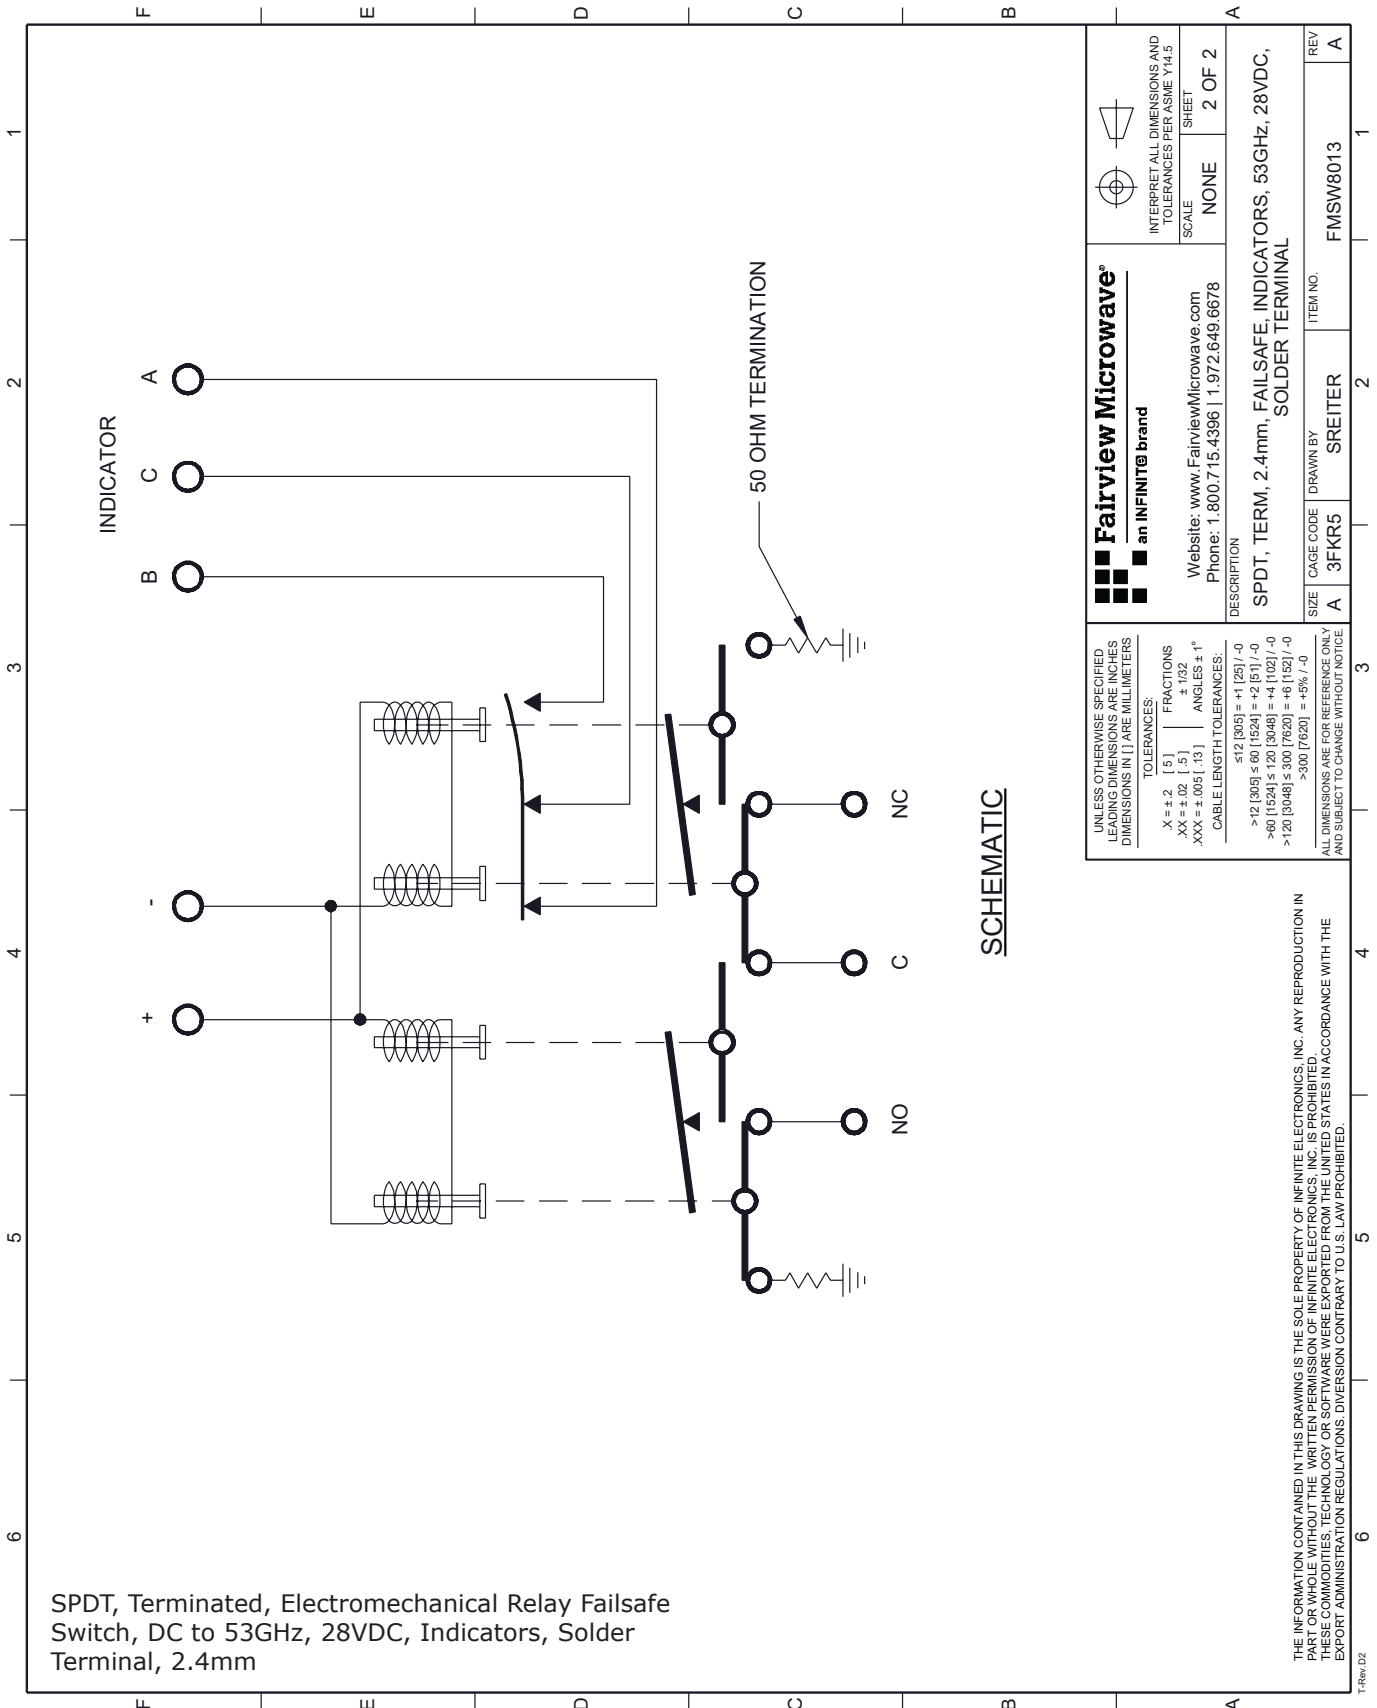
F E D C B A

1 2 3 4 5 6

INDICATOR

B C A

- +

50 OHM TERMINATION

NC C NO

SCHEMATIC

UNLESS OTHERWISE SPECIFIED LEADING DIMENSIONS ARE INCHES DIMENSIONS IN [ ] ARE MILLIMETERS

TOLERANCES:

.X = ± .2 [5]
.XX = ± .02 [.5]
.XXX = ± .005 [.13]

FRACTIONS ± 1/32
ANGLES ± 1°

CABLE LENGTH TOLERANCES:

≤12 [305] = +1 [25] / -0
>12 [305] ≤ 60 [1524] = +2 [51] / -0
>60 [1524] ≤ 120 [3048] = +4 [102] / -0
>120 [3048] ≤ 300 [7620] = +6 [152] / -0
>300 [7620] = +5% / -0

ALL DIMENSIONS ARE FOR REFERENCE ONLY AND SUBJECT TO CHANGE WITHOUT NOTICE.

Fairview Microwave®
an INFINITE® brand

Website: www.FairviewMicrowave.com
Phone: 1.800.715.4396 | 1.972.649.6678

INTERPRET ALL DIMENSIONS AND TOLERANCES PER ASME Y14.5

| SCALE | SHEET |
|---|---|
| NONE | 2 OF 2 |

DESCRIPTION
SPDT, TERM, 2.4mm, FAILSAFE, INDICATORS, 53GHz, 28VDC, SOLDER TERMINAL

| SIZE | CAGE CODE | DRAWN BY | ITEM NO. | REV |
|---|---|---|---|---|
| A | 3FKR5 | SREITER | FMSW8013 | A |

THE INFORMATION CONTAINED IN THIS DRAWING IS THE SOLE PROPERTY OF INFINITE ELECTRONICS, INC. ANY REPRODUCTION IN PART OR WHOLE WITHOUT THE WRITTEN PERMISSION OF INFINITE ELECTRONICS, INC. IS PROHIBITED. THESE COMMODITIES, TECHNOLOGY OR SOFTWARE WERE EXPORTED FROM THE UNITED STATES IN ACCORDANCE WITH THE EXPORT ADMINISTRATION REGULATIONS. DIVERSION CONTRARY TO U.S. LAW PROHIBITED.

T-Rev D2

SPDT, Terminated, Electromechanical Relay Failsafe Switch, DC to 53GHz, 28VDC, Indicators, Solder Terminal, 2.4mm